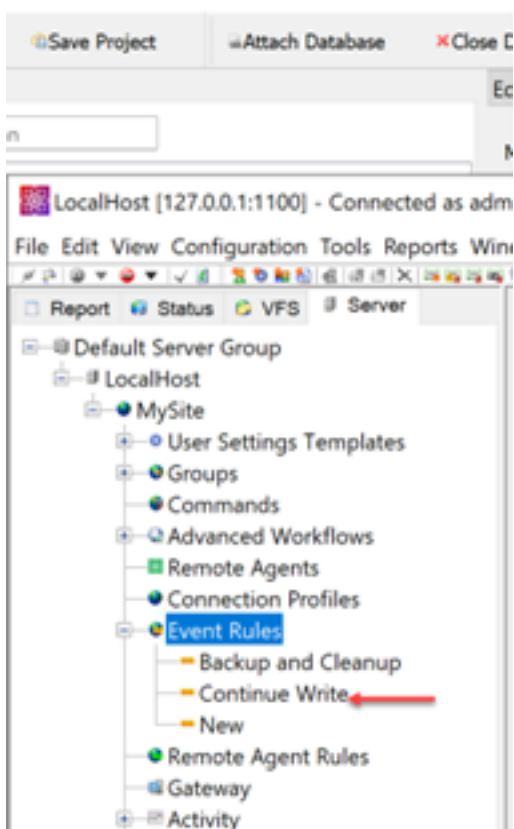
Save Project
Attach Database
Close D

Ec

n

M

LocalHost [127.0.0.1:1100] - Connected as adm

File Edit View Configuration Tools Reports Win

Report Status VFS Server

Default Server Group
LocalHost
MySite
User Settings Templates
Groups
Commands
Advanced Workflows
Remote Agents
Connection Profiles
Event Rules
Backup and Cleanup
Continue Write
New
Remote Agent Rules
Gateway
Activity